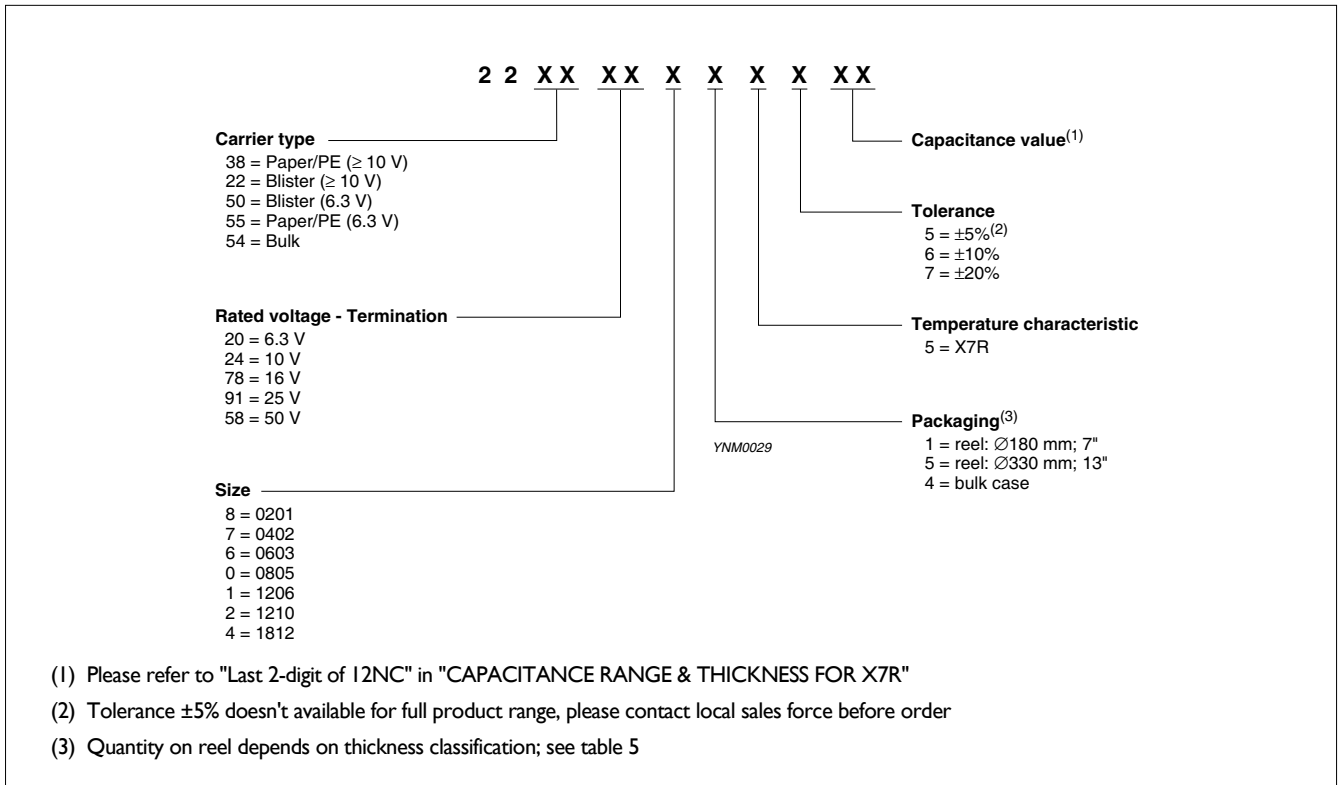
2 2 XX XX X X X X XX

Carrier type
38 = Paper/PE (≥ 10 V)
22 = Blister (≥ 10 V)
50 = Blister (6.3 V)
55 = Paper/PE (6.3 V)
54 = Bulk

Rated voltage - Termination
20 = 6.3 V
24 = 10 V
78 = 16 V
91 = 25 V
58 = 50 V

Size
8 = 0201
7 = 0402
6 = 0603
0 = 0805
1 = 1206
2 = 1210
4 = 1812

Capacitance value$^{(1)}$

Tolerance
5 = ±5%$^{(2)}$
6 = ±10%
7 = ±20%

Temperature characteristic
5 = X7R

Packaging$^{(3)}$
1 = reel: ∅180 mm; 7"
5 = reel: ∅330 mm; 13"
4 = bulk case

YNM0029

(1) Please refer to "Last 2-digit of 12NC" in "CAPACITANCE RANGE & THICKNESS FOR X7R"

(2) Tolerance ±5% doesn't available for full product range, please contact local sales force before order

(3) Quantity on reel depends on thickness classification; see table 5